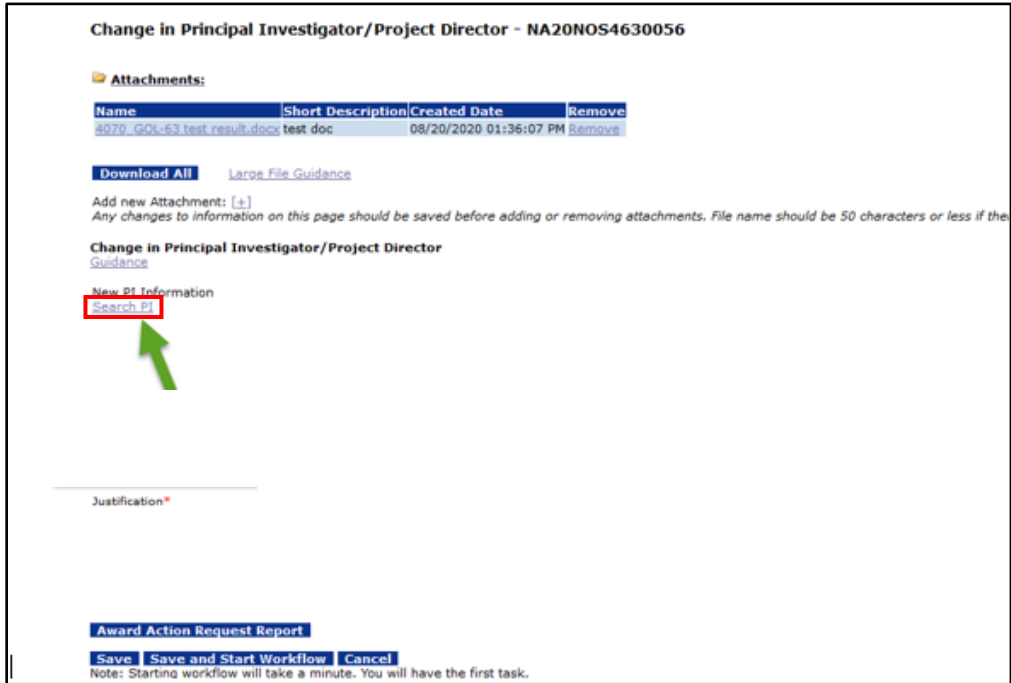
Change in Principal Investigator/Project Director - NA20NOS4630056

Attachments:

| Name | Short Description | Created Date | Remove |
|---|---|---|---|
| 4070_GOL-63 test result.docx | test doc | 08/20/2020 01:36:07 PM | Remove |

Download All Large File Guidance

Add new Attachment: [+]
Any changes to information on this page should be saved before adding or removing attachments. File name should be 50 characters or less if the

Change in Principal Investigator/Project Director
Guidance

New PI Information
Search PI

Justification*

Award Action Request Report

Save Save and Start Workflow Cancel
Note: Starting workflow will take a minute. You will have the first task.